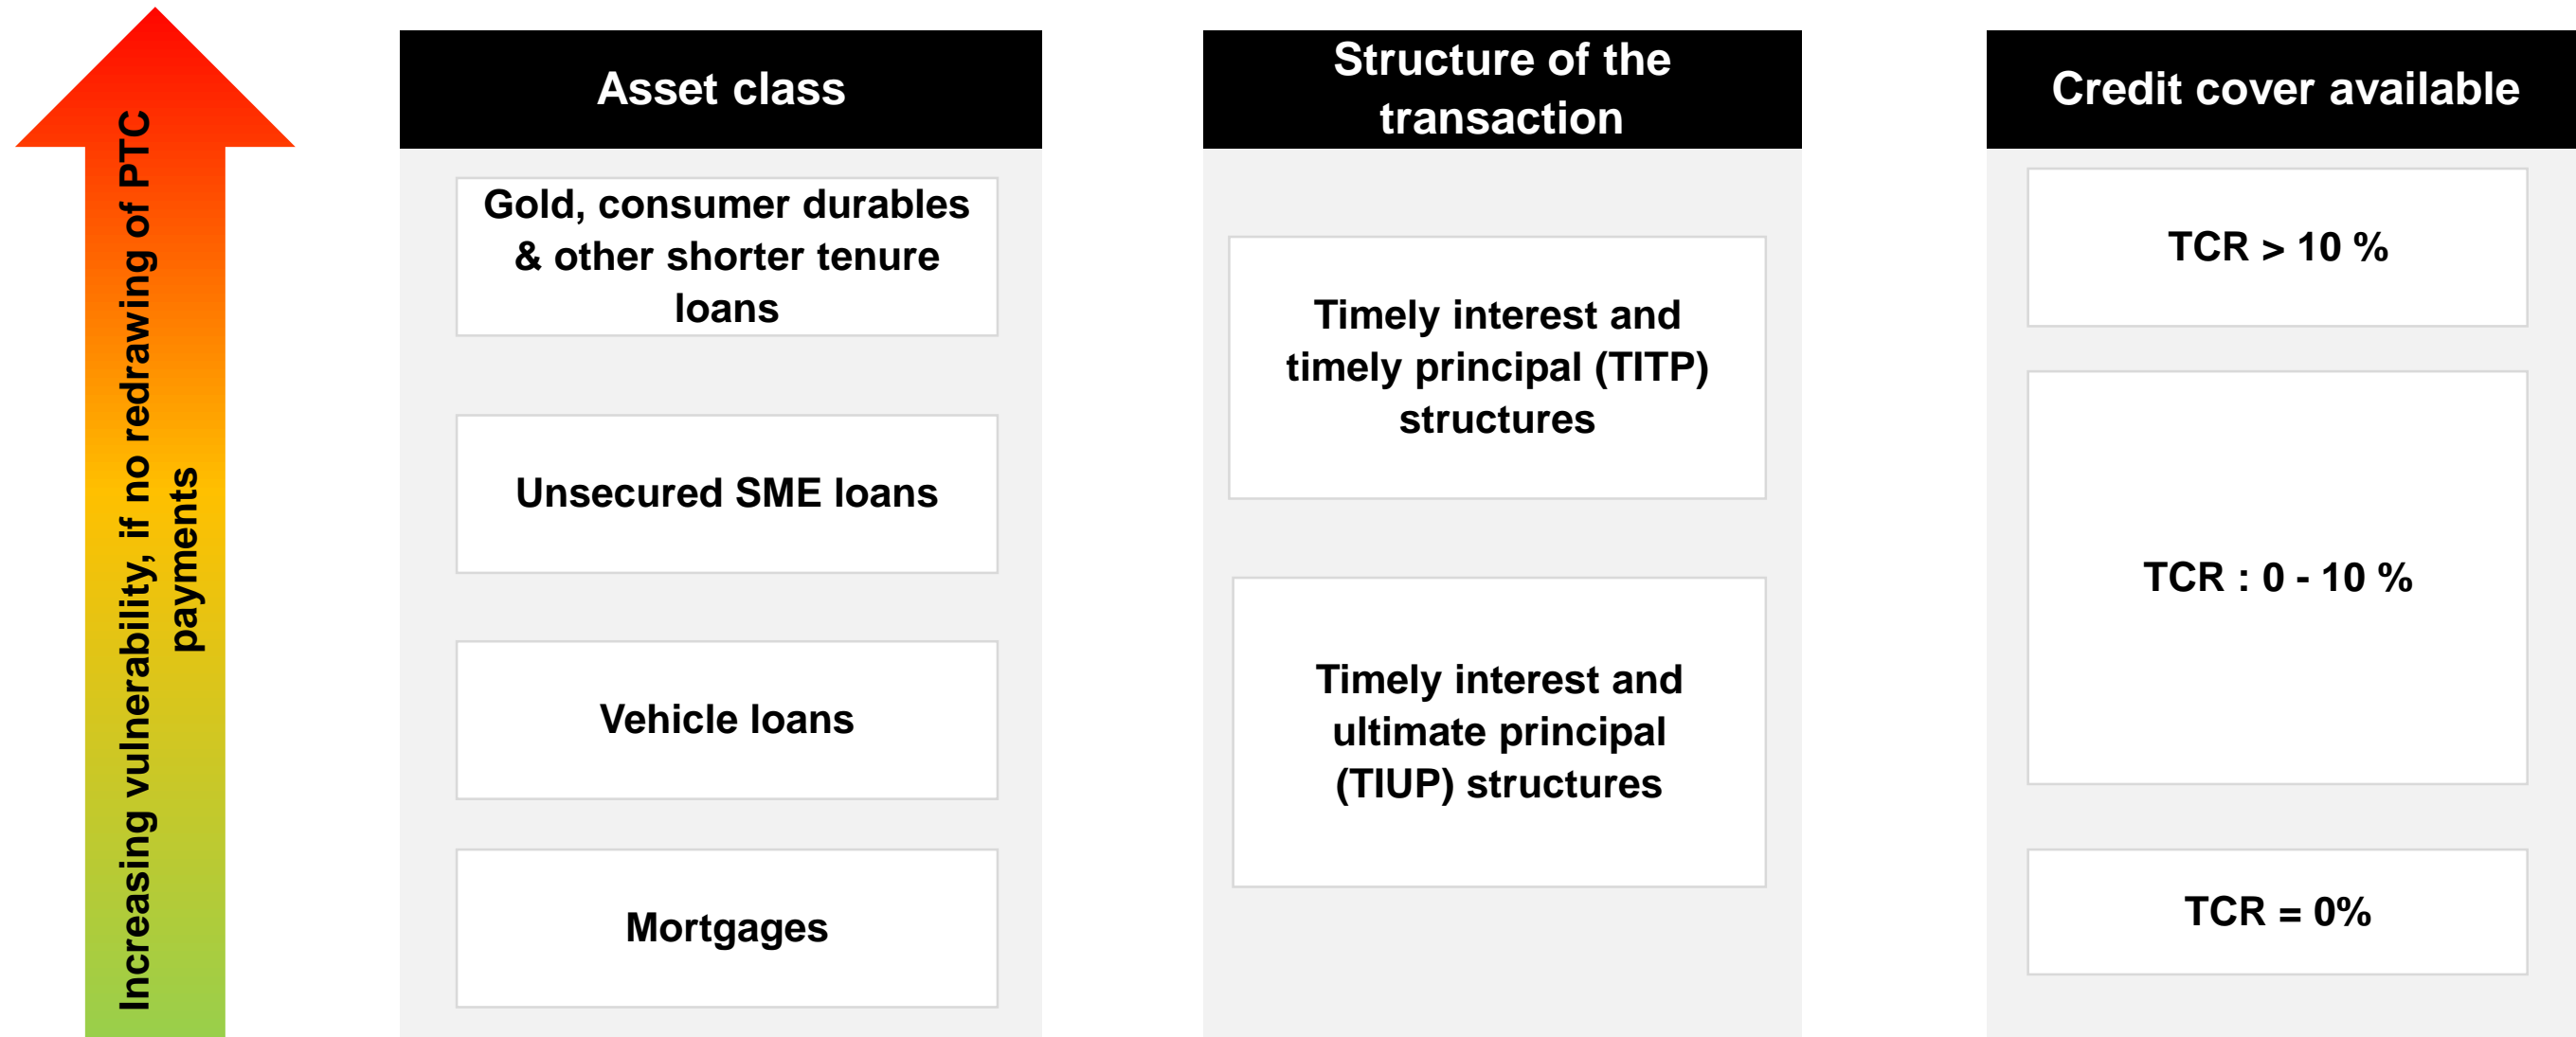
Increasing vulnerability, if no redrawing of PTC payments

Asset class

Gold, consumer durables & other shorter tenure loans

Unsecured SME loans

Vehicle loans

Mortgages

Structure of the transaction

Timely interest and timely principal (TITP) structures

Timely interest and ultimate principal (TIUP) structures

Credit cover available

TCR > 10 %

TCR : 0 - 10 %

TCR = 0%